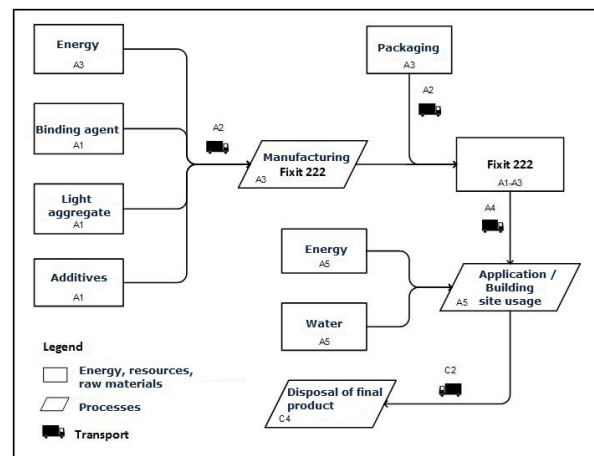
Energy
A3

Binding agent
A1

Light aggregate
A1

Additives
A1

A2

Manufacturing Fixit 222
A3

Packaging
A3

A2

Fixit 222
A1-A3

A4

Energy
A5

Water
A5

Application / Building site usage
A5

Legend

Energy, resources, raw materials

Processes

Transport

C2

Disposal of final product
C4